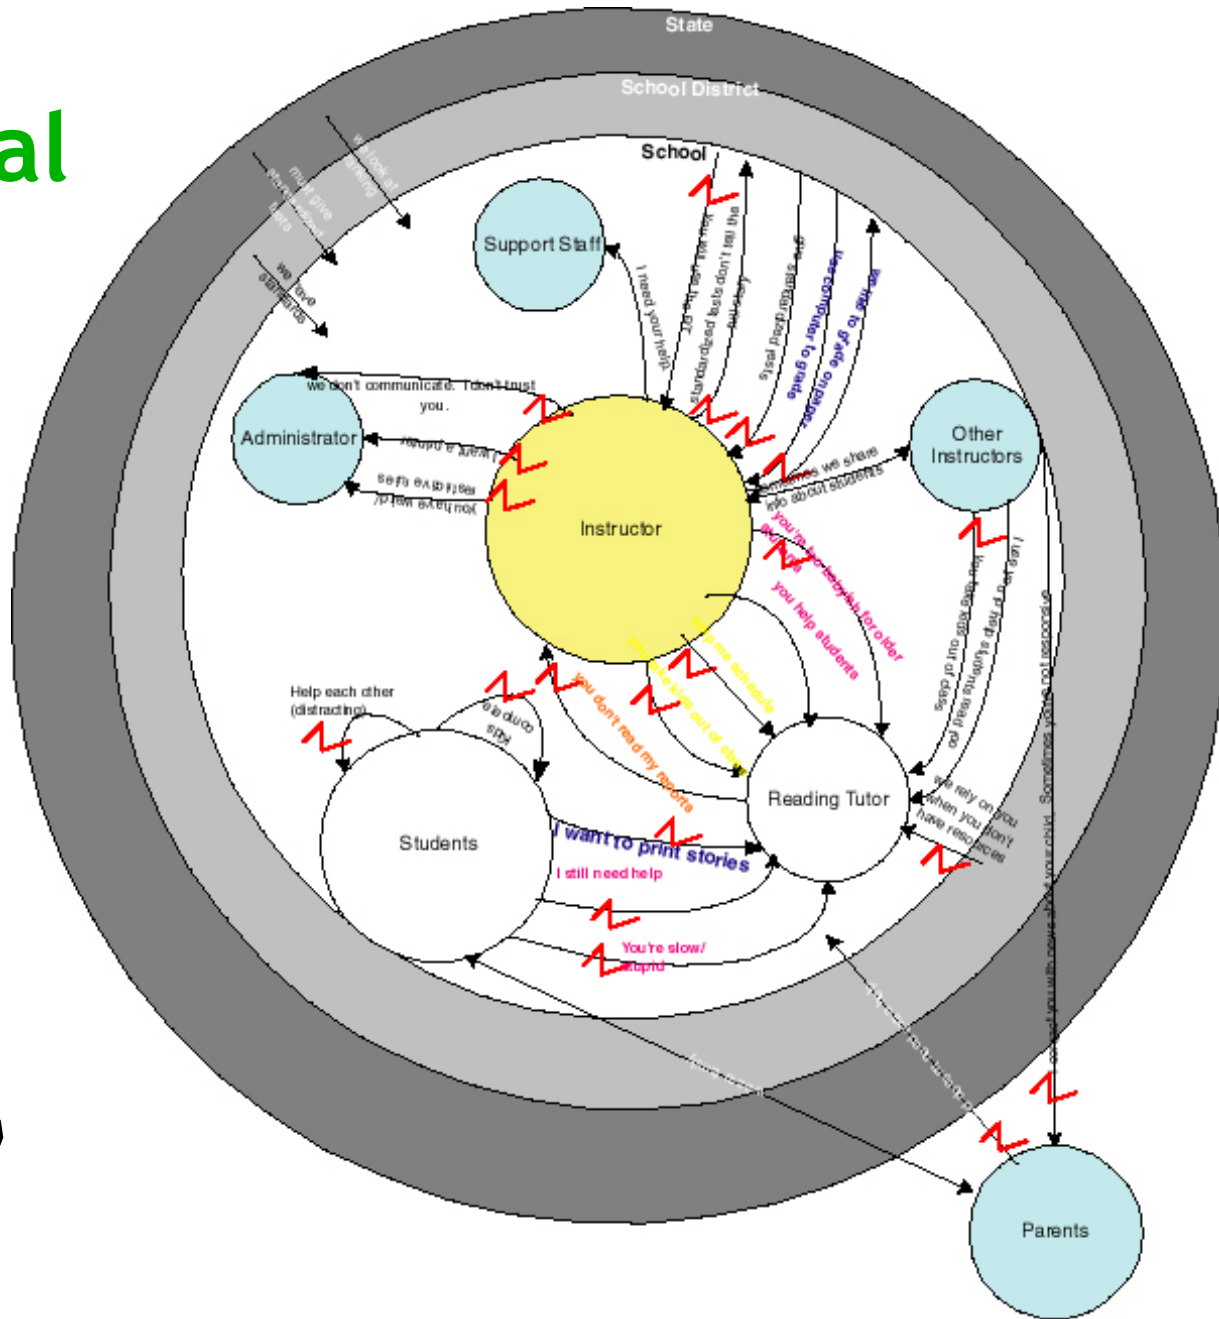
al

State

School District

School

Support Staff

Administrator

Other Instructors

Instructor

Reading Tutor

Students

Parents

we look at ranking

must give standardized tests

we have standards

I need your help

standardized tests don't tell the whole story

use computer to grade

we don't communicate. I don't trust you.

I want a degree

restrictive rules

you have weird

sometimes we share info about students

you're too babyish for older students

you help students

Help each other (distracting)

kids compete

you don't read my reports

I want to print stories

I still need help

You're slow/ stupid

we rely on you when you don't have resources

Sometimes you're not responsive

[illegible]

)